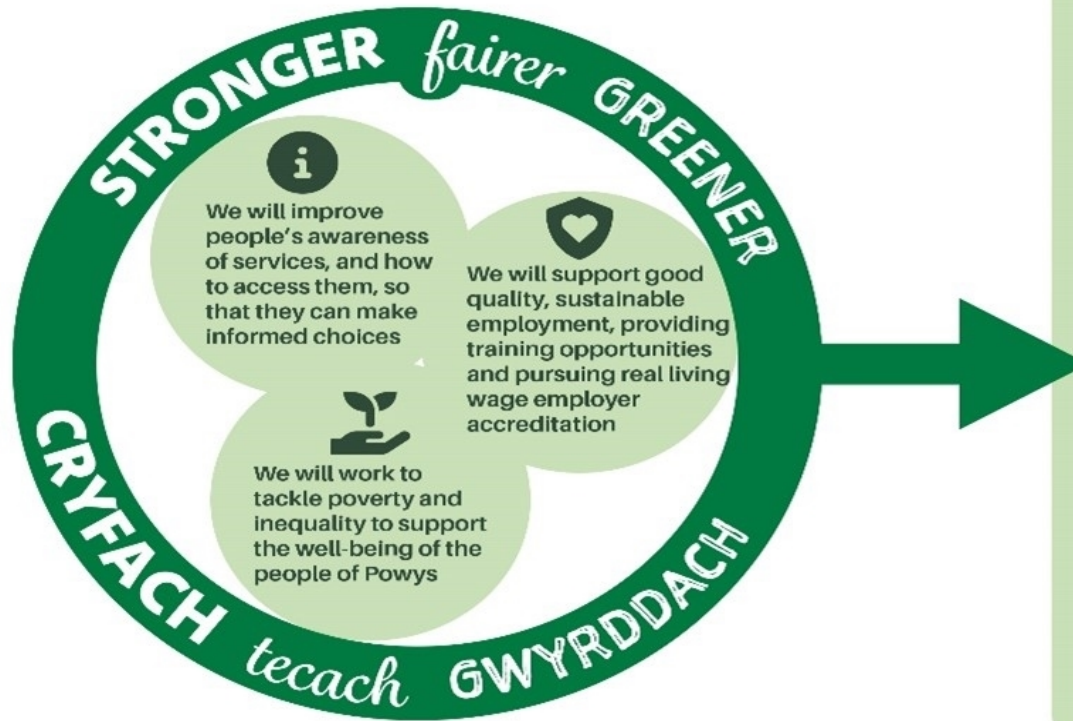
STRONGER fairer GREENER

i

We will improve people's awareness of services, and how to access them, so that they can make informed choices

We will support good quality, sustainable employment, providing training opportunities and pursuing real living wage employer accreditation

We will work to tackle poverty and inequality to support the well-being of the people of Powys

CRYFACH tecach GWYRDDACH